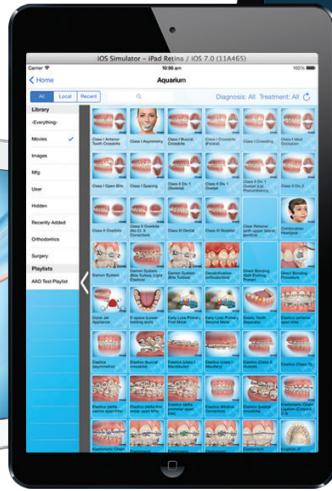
iOS Simulator - iPad Retina / iOS 7.0 (11A465)

Carrier

100%

Home

Aquarium

All

Local

Recent

Diagnosis: All

Treatment: All

Library

<Everything>

Movies

Images

Mty

User

Hidden

Recently Added

Orthodontics

Surgery

Playlists

AAO Test Playlist

Class I Anterior Tooth Crossbite

Class I Asymmetry

Class I Buccal Crossbite

Class I Buccal Crossbite (Frontal)

Class I Crossbite

Class I Crowding

Class I Ideal Occlusion

Class I Open Bite

Class I Spacing

Class II Div 1

Class II Div 1 Overjet

Class II Div 1 Overbite

Class II Div 1 Lip Protrusion

Class II Overbite

Class II Overbite (Frontal)

Class III Dental

Class III Skeletal

Class Retainer with upper lateral

Combination Headgear

Damon System

Damon System

Damon System

Decalcification

Direct Bonding

Direct Bonding Procedure

Elastics

Elastics

Elastics

Elastics

Elastics

Elastics

Elastics